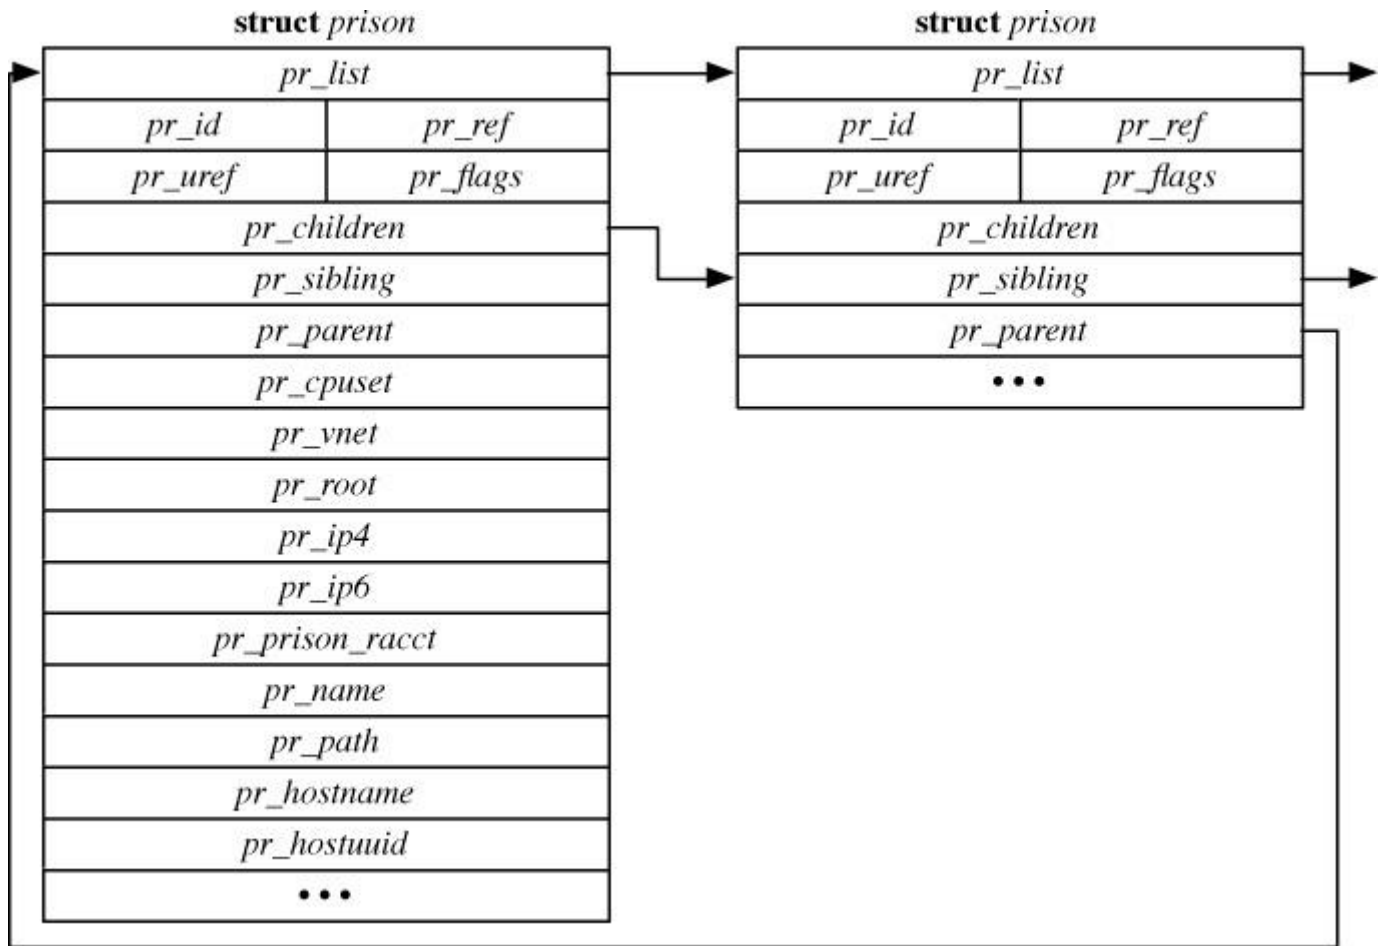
struct prison

| pr_list | |
|---|---|
| pr_id | pr_ref |
| pr_uref | pr_flags |
| pr_children | |
| pr_sibling | |
| pr_parent | |
| pr_cpuset | |
| pr_vnet | |
| pr_root | |
| pr_ip4 | |
| pr_ip6 | |
| pr_prison_racct | |
| pr_name | |
| pr_path | |
| pr_hostname | |
| pr_hostuuid | |
| • • • | |

struct prison

| pr_list | |
|---|---|
| pr_id | pr_ref |
| pr_uref | pr_flags |
| pr_children | |
| pr_sibling | |
| pr_parent | |
| • • • | |